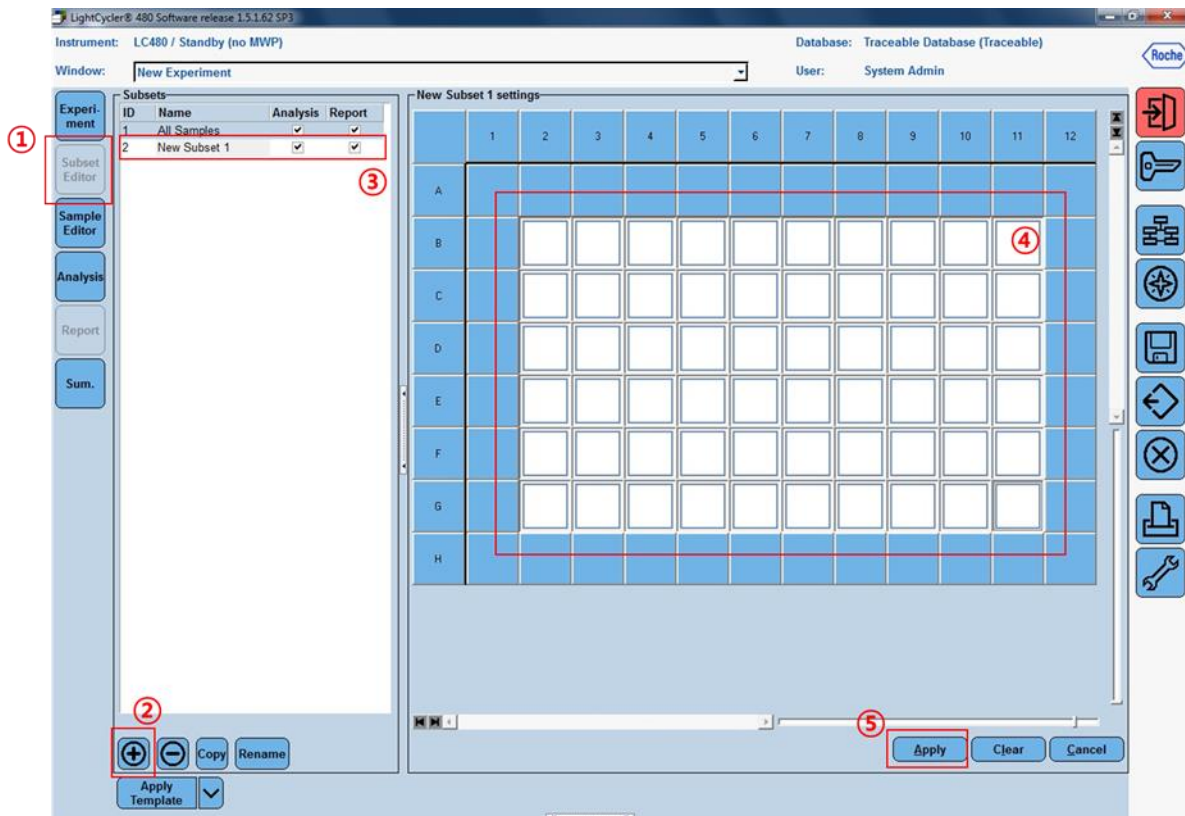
LightCycler® 480 Software release 1.5.1.62 SP3

Instrument: LC480 / Standby (no MWP)
Database: Traceable Database (Traceable)
Window: New Experiment
User: System Admin
Roche

Experiment
① Subset Editor
Sample Editor
Analysis
Report
Sum.

Subsets

| ID | Name | Analysis | Report |
|---|---|---|---|
| 1 | All Samples | ✔ | ✔ |
| 2 | New Subset 1 | ✔ | ✔ |

③

New Subset 1 settings

| | 1 | 2 | 3 | 4 | 5 | 6 | 7 | 8 | 9 | 10 | 11 | 12 |
|---|---|---|---|---|---|---|---|---|---|---|---|---|
| A | | | | | | | | | | | | |
| B | | | | | | | | | | | | |
| C | | | | | | | | | | | | |
| D | | | | | | | | | | | | |
| E | | | | | | | | | | | | |
| F | | | | | | | | | | | | |
| G | | | | | | | | | | | | |
| H | | | | | | | | | | | | |

④

②
Copy Rename
Apply Template

⑤
Apply Clear Cancel